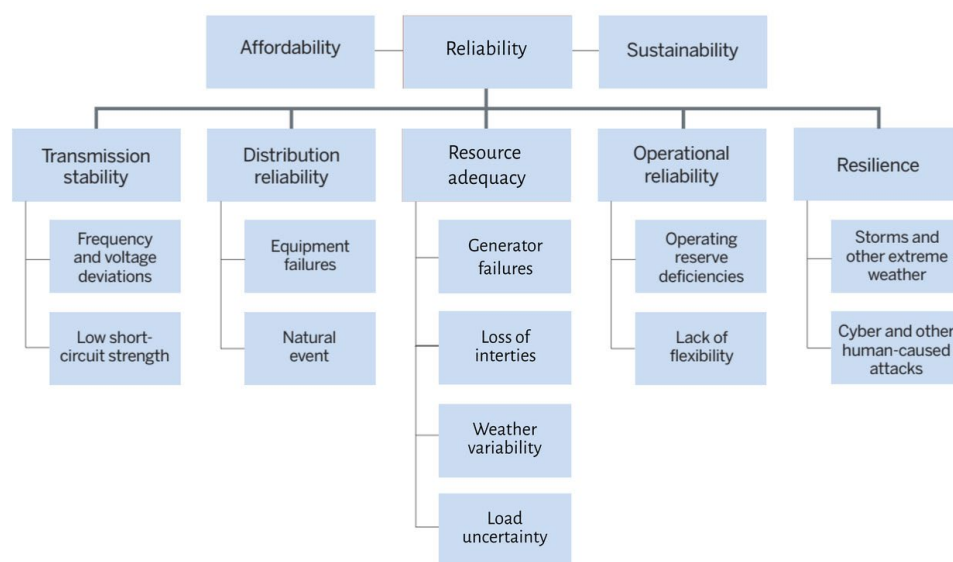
Affordability

Reliability

Sustainability

Transmission stability

Frequency and voltage deviations

Low short-circuit strength

Distribution reliability

Equipment failures

Natural event

Resource adequacy

Generator failures

Loss of interties

Weather variability

Load uncertainty

Operational reliability

Operating reserve deficiencies

Lack of flexibility

Resilience

Storms and other extreme weather

Cyber and other human-caused attacks